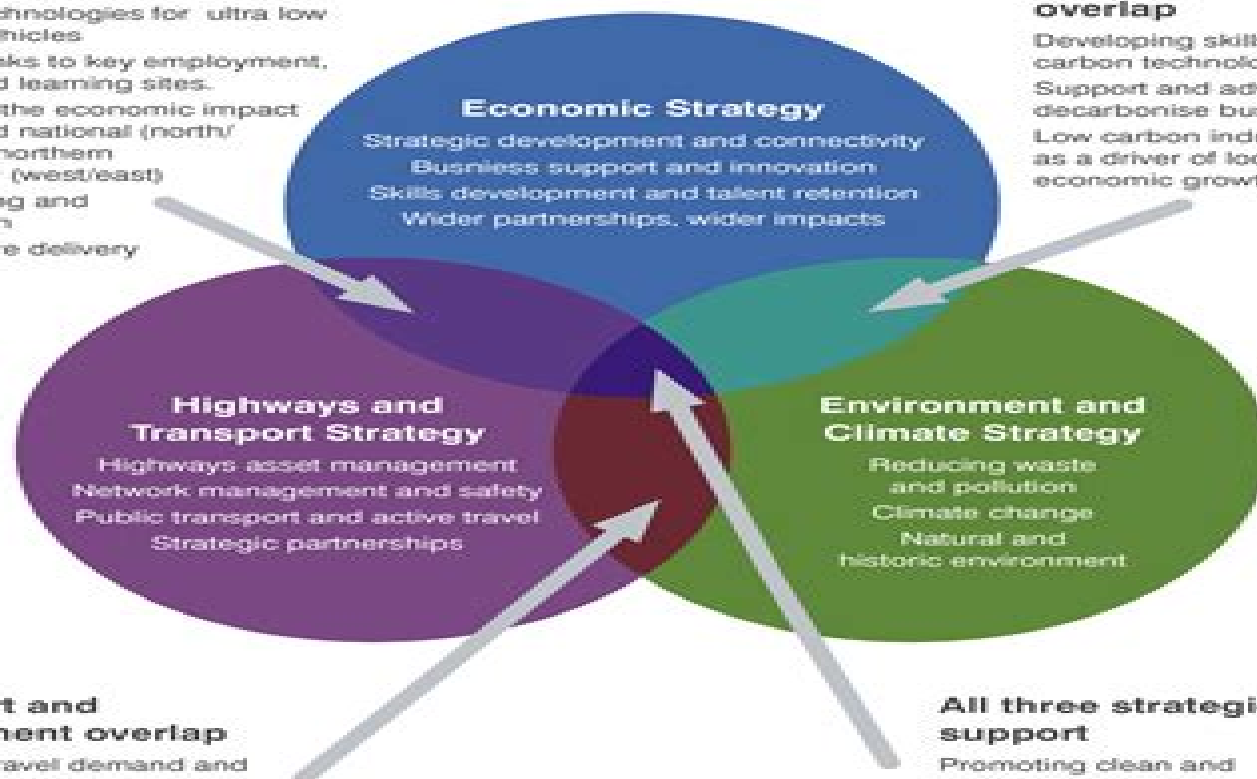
hnologies for ultra low
hicles
ks to key employment,
d learning sites.
the economic impact
d national (north/
northern
(west/east)
g and
n
e delivery

overlap
Developing skill
carbon technolo
Support and ad
decarbonise bu
Low carbon ind
as a driver of lo
economic growt

Economic Strategy
Strategic development and connectivity
Busniess support and innovation
Skills development and talent retention
Wider partnerships, wider impacts

Highways and Transport Strategy
Highways asset management
Network management and safety
Public transport and active travel
Strategic partnerships

Environment and Climate Strategy
Reducing waste and pollution
Climate change
Natural and historic environment

t and
ent overlap
avel demand and

All three strategi
support
Promoting clean and